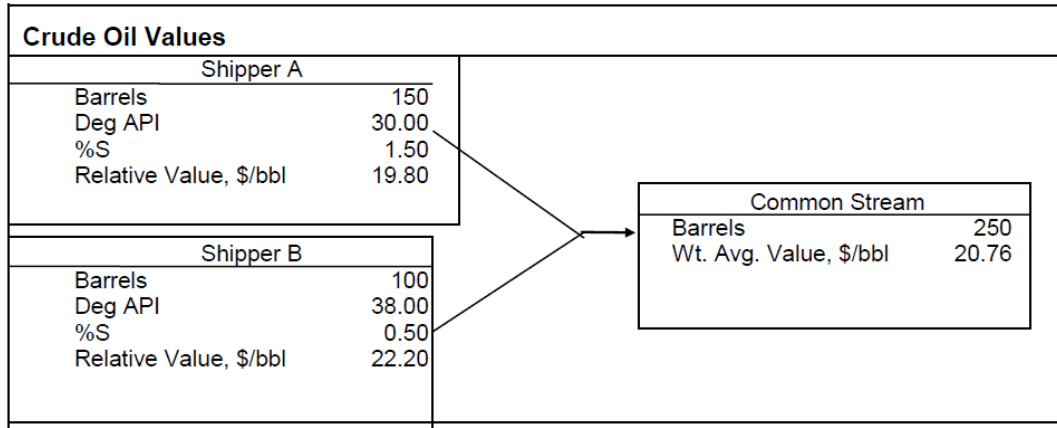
Crude Oil Values

| Shipper A | |
|---|---|
| Barrels | 150 |
| Deg API | 30.00 |
| %S | 1.50 |
| Relative Value, $/bbl | 19.80 |

| Shipper B | |
|---|---|
| Barrels | 100 |
| Deg API | 38.00 |
| %S | 0.50 |
| Relative Value, $/bbl | 22.20 |

| Common Stream | |
|---|---|
| Barrels | 250 |
| Wt. Avg. Value, $/bbl | 20.76 |